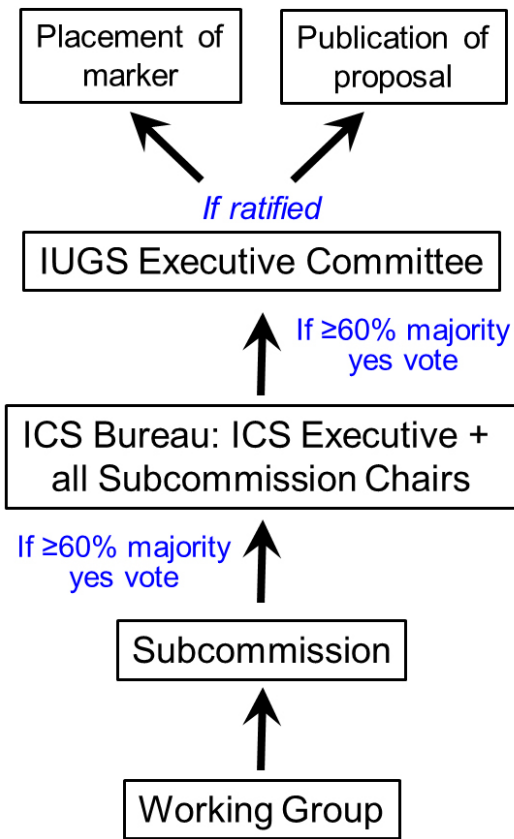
Placement of marker

Publication of proposal

If ratified

IUGS Executive Committee

If ≥60% majority yes vote

ICS Bureau: ICS Executive + all Subcommission Chairs

If ≥60% majority yes vote

Subcommission

Working Group